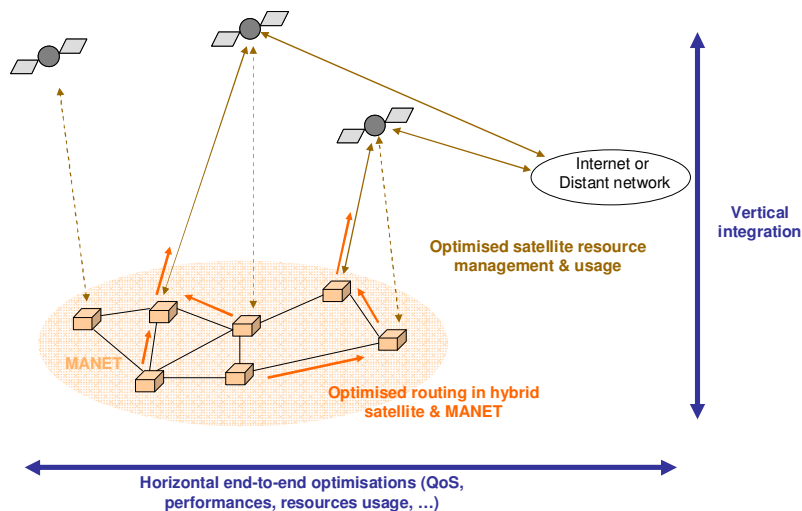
Internet or Distant network

Vertical integration

Optimised satellite resource management & usage

MANET

Optimised routing in hybrid satellite & MANET

Horizontal end-to-end optimisations (QoS, performances, resources usage, …)